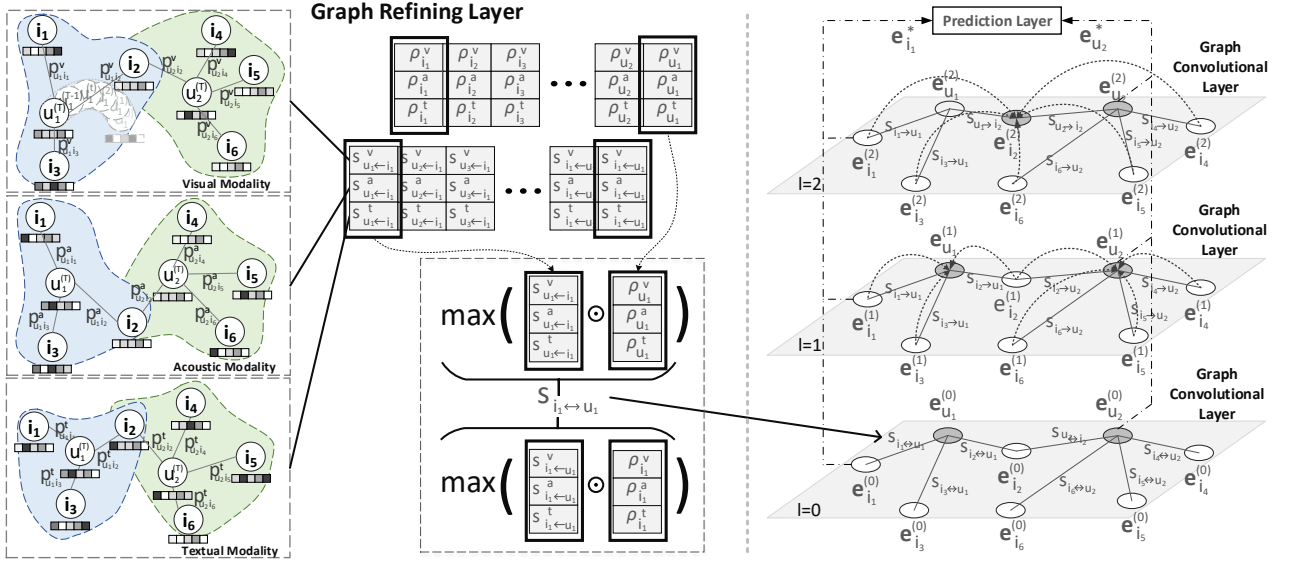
Graph Refining Layer

$i_1$ $i_2$ $i_3$ $i_4$ $i_5$ $i_6$ $p^v_{u_1i_1}$ $p^v_{u_1i_2}$ $p^v_{u_2i_2}$ $p^v_{i_2i_4}$ $p^v_{u_2i_5}$ $p^v_{u_2i_6}$ $p^v_{u_1i_3}$ $u_1^{(T)}$ $u_2^{(T)}$ $u_1^{(T-1)}$
Visual Modality

$i_1$ $i_2$ $i_3$ $i_4$ $i_5$ $i_6$ $p^a_{u_1i_1}$ $p^a_{u_1i_3}$ $p^a_{u_1i_2}$ $p^a_{u_2i_2}$ $p^a_{u_2i_4}$ $p^a_{u_2i_5}$ $p^a_{u_2i_6}$ $u_1^{(T)}$ $u_2^{(T)}$
Acoustic Modality

$i_1$ $i_2$ $i_3$ $i_4$ $i_5$ $i_6$ $p^t_{u_1i_1}$ $p^t_{u_1i_2}$ $p^t_{u_1i_3}$ $p^t_{u_2i_2}$ $p^t_{u_2i_4}$ $p^t_{u_2i_5}$ $p^t_{u_2i_6}$ $u_1^{(T)}$ $u_2^{(T)}$
Textual Modality

| $\rho^v_{i_1}$ | $\rho^v_{i_2}$ | $\rho^v_{i_3}$ | ... | $\rho^v_{u_2}$ | $\rho^v_{u_1}$ |
|---|---|---|---|---|---|
| $\rho^a_{i_1}$ | $\rho^a_{i_2}$ | $\rho^a_{i_3}$ | | $\rho^a_{u_2}$ | $\rho^a_{u_1}$ |
| $\rho^t_{i_1}$ | $\rho^t_{i_2}$ | $\rho^t_{i_3}$ | | $\rho^t_{u_2}$ | $\rho^t_{u_1}$ |

| $s^v_{u_1\leftarrow i_1}$ | $s^v_{u_1\leftarrow i_1}$ | $s^v_{u_1\leftarrow i_1}$ | ... | $s^v_{i_1\leftarrow u_1}$ | $s^v_{i_1\leftarrow u_1}$ |
|---|---|---|---|---|---|
| $s^a_{u_1\leftarrow i_1}$ | $s^a_{u_1\leftarrow i_1}$ | $s^a_{u_1\leftarrow i_1}$ | | $s^a_{i_1\leftarrow u_1}$ | $s^a_{i_1\leftarrow u_1}$ |
| $s^t_{u_1\leftarrow i_1}$ | $s^t_{u_1\leftarrow i_1}$ | $s^t_{u_1\leftarrow i_1}$ | | $s^t_{i_1\leftarrow u_1}$ | $s^t_{i_1\leftarrow u_1}$ |

$\max\left(\begin{bmatrix} s^v_{u_1\leftarrow i_1} \\ s^a_{u_1\leftarrow i_1} \\ s^t_{u_1\leftarrow i_1}\end{bmatrix} \odot \begin{bmatrix}\rho^v_{u_1} \\ \rho^a_{u_1} \\ \rho^t_{u_1}\end{bmatrix}\right)$

$s_{i_1\leftrightarrow u_1}$

$\max\left(\begin{bmatrix} s^v_{i_1\leftarrow u_1} \\ s^a_{i_1\leftarrow u_1} \\ s^t_{i_1\leftarrow u_1}\end{bmatrix} \odot \begin{bmatrix}\rho^v_{i_1} \\ \rho^a_{i_1} \\ \rho^t_{i_1}\end{bmatrix}\right)$

Prediction Layer
$e^*_{i_1}$ $e^*_{u_2}$

Graph Convolutional Layer
l=2
$e^{(2)}_{u_1}$ $e^{(2)}_{u_2}$ $s_{i_1\to u_1}$ $s_{u_1\to i_2}$ $s_{u_2\to i_2}$ $s_{i_4\to u_2}$ $s_{i_5\to u_2}$ $s_{i_3\to u_1}$ $s_{i_6\to u_2}$ $e^{(2)}_{i_1}$ $e^{(2)}_{i_2}$ $e^{(2)}_{i_3}$ $e^{(2)}_{i_4}$ $e^{(2)}_{i_5}$ $e^{(2)}_{i_6}$

Graph Convolutional Layer
l=1
$e^{(1)}_{u_1}$ $e^{(1)}_{u_2}$ $s_{i_1\to u_1}$ $s_{i_2\to u_1}$ $s_{i_2\to u_2}$ $s_{i_4\to u_2}$ $s_{i_5\to u_2}$ $s_{i_3\to u_1}$ $s_{i_6\to u_2}$ $e^{(1)}_{i_1}$ $e^{(1)}_{i_2}$ $e^{(1)}_{i_3}$ $e^{(1)}_{i_4}$ $e^{(1)}_{i_5}$ $e^{(1)}_{i_6}$

Graph Convolutional Layer
l=0
$e^{(0)}_{u_1}$ $e^{(0)}_{u_2}$ $s_{i_1\leftrightarrow u_1}$ $s_{i_2\leftrightarrow u_1}$ $s_{u_2\leftrightarrow i_2}$ $s_{i_4\leftrightarrow u_2}$ $s_{i_5\leftrightarrow u_2}$ $s_{i_3\leftrightarrow u_1}$ $s_{i_6\leftrightarrow u_2}$ $e^{(0)}_{i_1}$ $e^{(0)}_{i_2}$ $e^{(0)}_{i_3}$ $e^{(0)}_{i_4}$ $e^{(0)}_{i_5}$ $e^{(0)}_{i_6}$